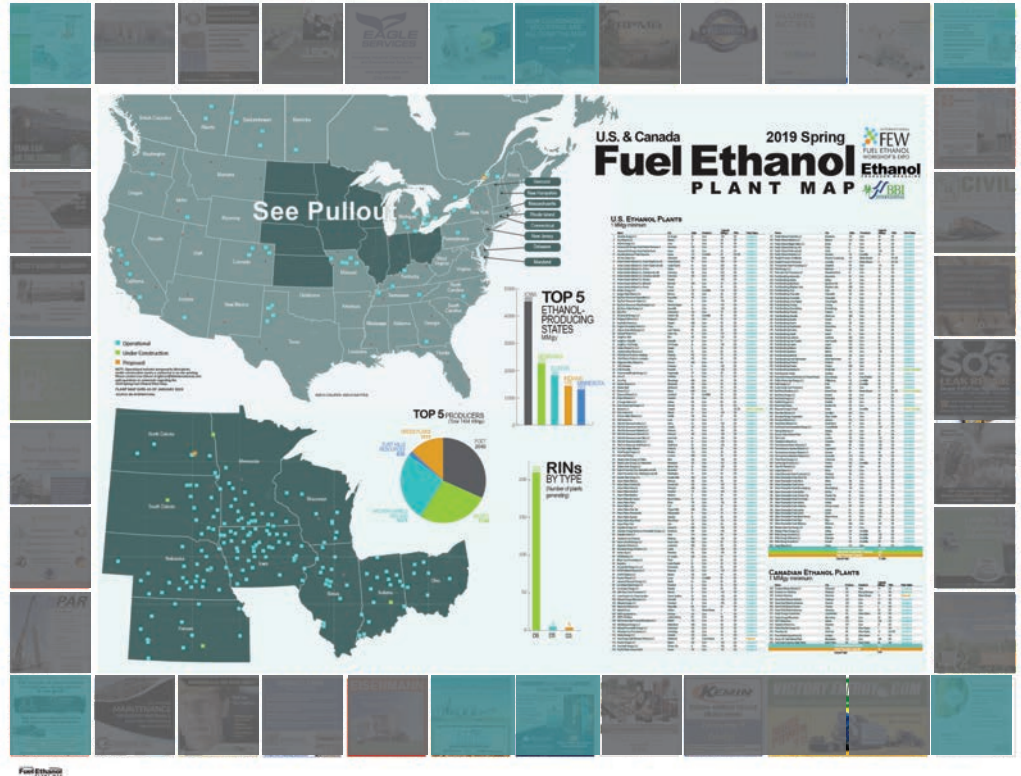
EAGLE SERVICES

U.S. & Canada
2019 Spring
Fuel Ethanol
PLANT MAP

FEW
FUEL ETHANOL WORKSHOP & EXPO

Ethanol

BBI

See Pullout

U.S. Ethanol Plants

Canadian Ethanol Plants

TOP 5
ETHANOL-PRODUCING STATES

TOP 5 PRODUCERS

RINs
BY TYPE

Operational
Under Construction
Proposed

POET

SOS

CIVIL

PAR

KEMIN

VICTORY